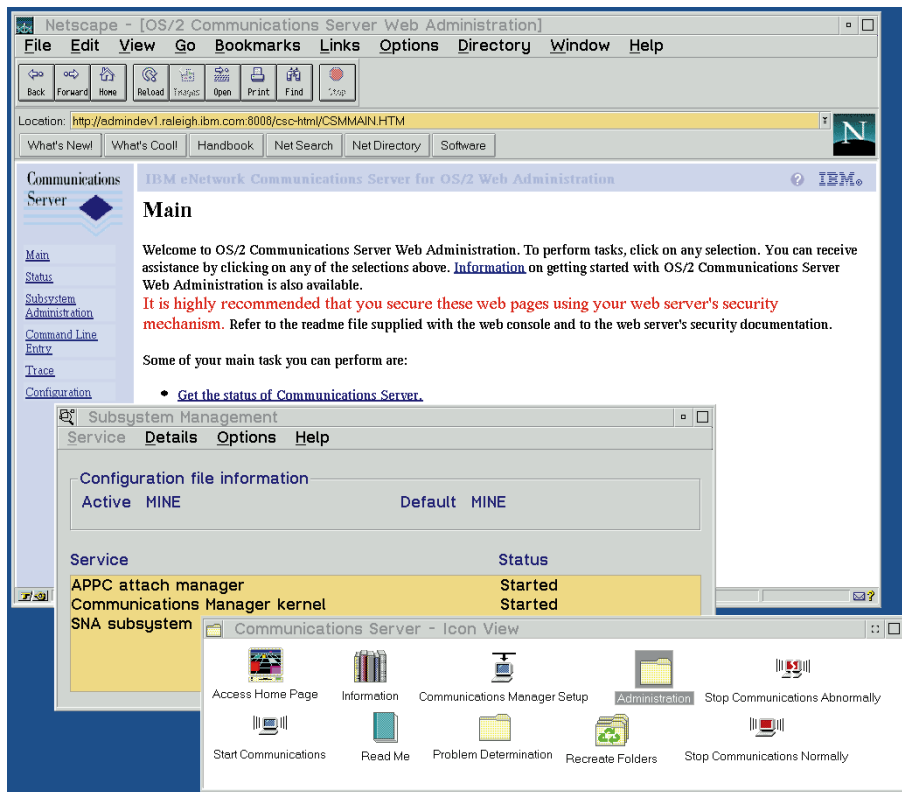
Netscape - [OS/2 Communications Server Web Administration]

File Edit View Go Bookmarks Links Options Directory Window Help

Back Forward Home Reload Images Open Print Find Stop

Location: http://admindev1.raleigh.ibm.com:8008/csc-html/CSMMAIN.HTM

What's New! What's Cool! Handbook Net Search Net Directory Software

Communications Server

IBM eNetwork Communications Server for OS/2 Web Administration

IBM.

Main

Status

Subsystem Administration

Command Line Entry

Trace

Configuration

Main

Welcome to OS/2 Communications Server Web Administration. To perform tasks, click on any selection. You can receive assistance by clicking on any of the selections above. Information on getting started with OS/2 Communications Server Web Administration is also available.

It is highly recommended that you secure these web pages using your web server's security mechanism. Refer to the readme file supplied with the web console and to the web server's security documentation.

Some of your main task you can perform are:

Get the status of Communications Server.

Subsystem Management

Service Details Options Help

Configuration file information

Active MINE

Default MINE

Service

Status

APPC attach manager

Started

Communications Manager kernel

Started

SNA subsystem

Communications Server - Icon View

Access Home Page

Information

Communications Manager Setup

Administration

Stop Communications Abnormally

Start Communications

Read Me

Problem Determination

Recreate Folders

Stop Communications Normally